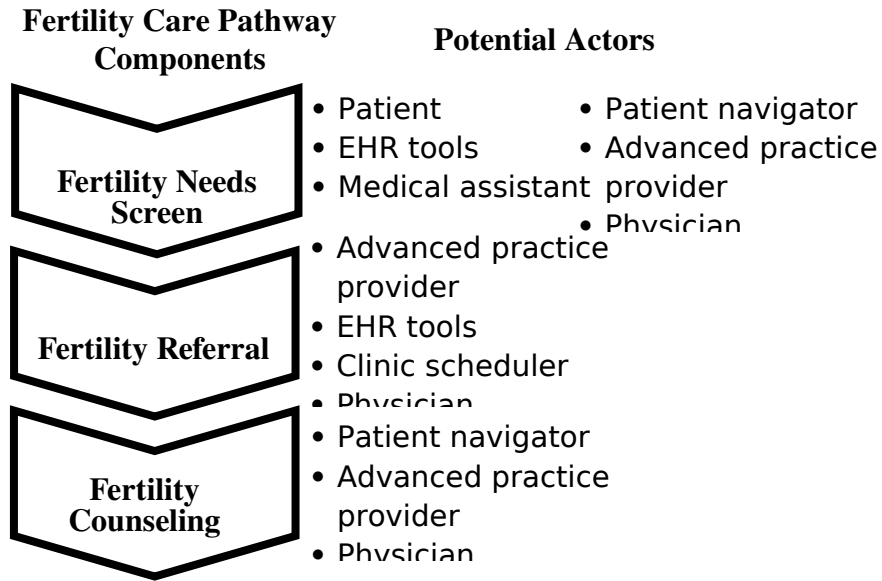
Fertility Care Pathway Components

Potential Actors

Fertility Needs Screen

- Patient
- EHR tools
- Medical assistant
- Patient navigator
- Advanced practice provider
- Physician

Fertility Referral

- Advanced practice provider
- EHR tools
- Clinic scheduler
- Physician

Fertility Counseling

- Patient navigator
- Advanced practice provider
- Physician